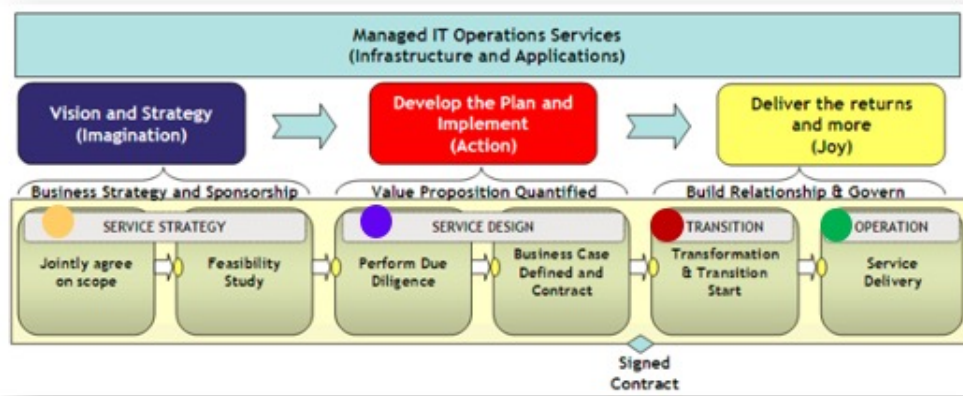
Managed IT Operations Services
(Infrastructure and Applications)

Vision and Strategy
(Imagination)

Develop the Plan and Implement
(Action)

Deliver the returns and more
(Joy)

Business Strategy and Sponsorship

Value Proposition Quantified

Build Relationship & Govern

SERVICE STRATEGY

Jointly agree on scope

Feasibility Study

SERVICE DESIGN

Perform Due Diligence

Business Case Defined and Contract

TRANSITION

Transformation & Transition Start

OPERATION

Service Delivery

Signed Contract